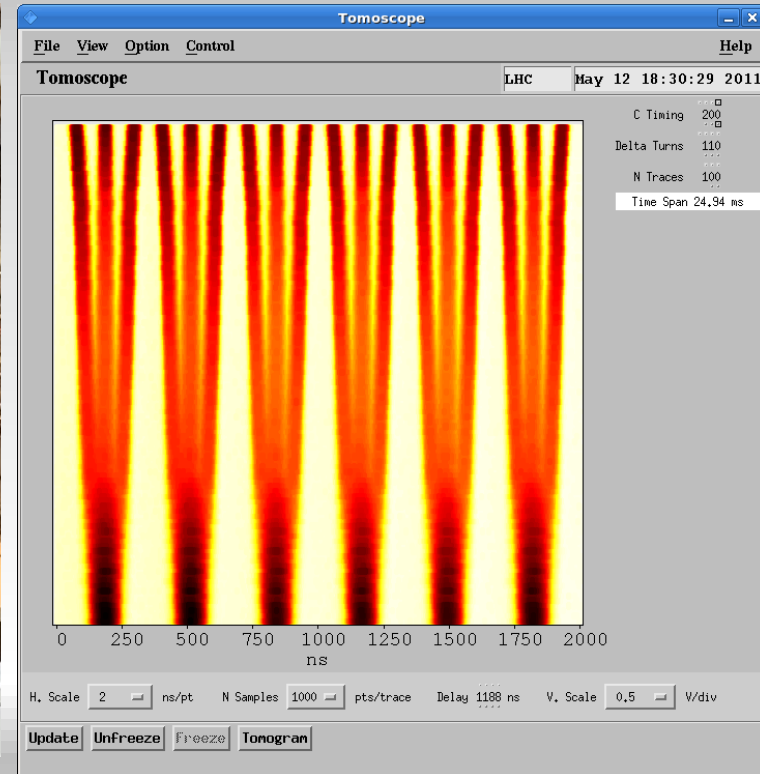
Tomoscope

File View Option Control Help

Tomoscope

LHC May 12 18:30:29 2011

C Timing 200
Delta Turns 110
N Traces 100
Time Span 24.94 ms

0 250 500 750 1000 1250 1500 1750 2000
ns

H. Scale 2 ns/pt N Samples 1000 pts/trace Delay 1188 ns V. Scale 0.5 V/div

Update Unfreeze Freeze Tomogram